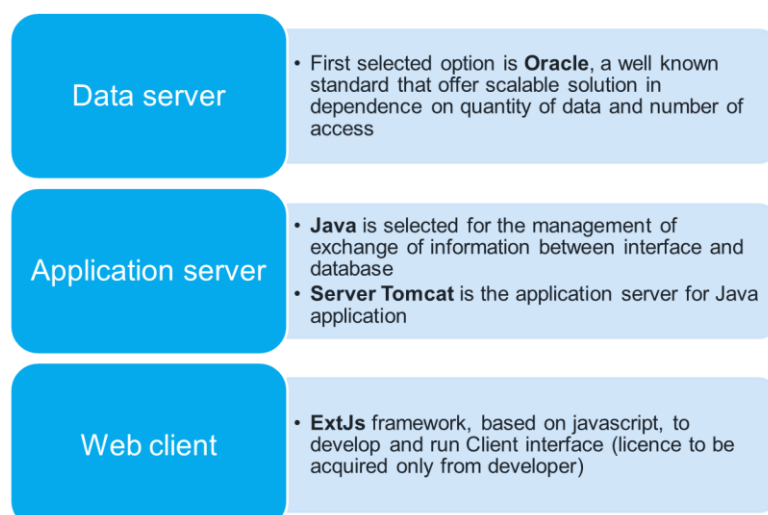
Data server

• First selected option is **Oracle**, a well known standard that offer scalable solution in dependence on quantity of data and number of access

Application server

• **Java** is selected for the management of exchange of information between interface and database
• **Server Tomcat** is the application server for Java application

Web client

• **ExtJs** framework, based on javascript, to develop and run Client interface (licence to be acquired only from developer)